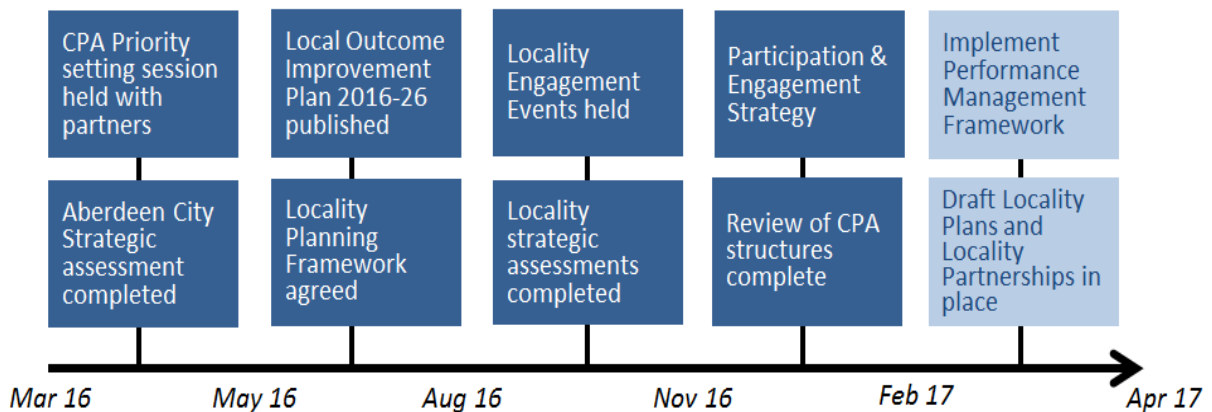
CPA Priority setting session held with partners

Aberdeen City Strategic assessment completed

Local Outcome Improvement Plan 2016-26 published

Locality Planning Framework agreed

Locality Engagement Events held

Locality strategic assessments completed

Participation & Engagement Strategy

Review of CPA structures complete

Implement Performance Management Framework

Draft Locality Plans and Locality Partnerships in place

Mar 16

May 16

Aug 16

Nov 16

Feb 17

Apr 17